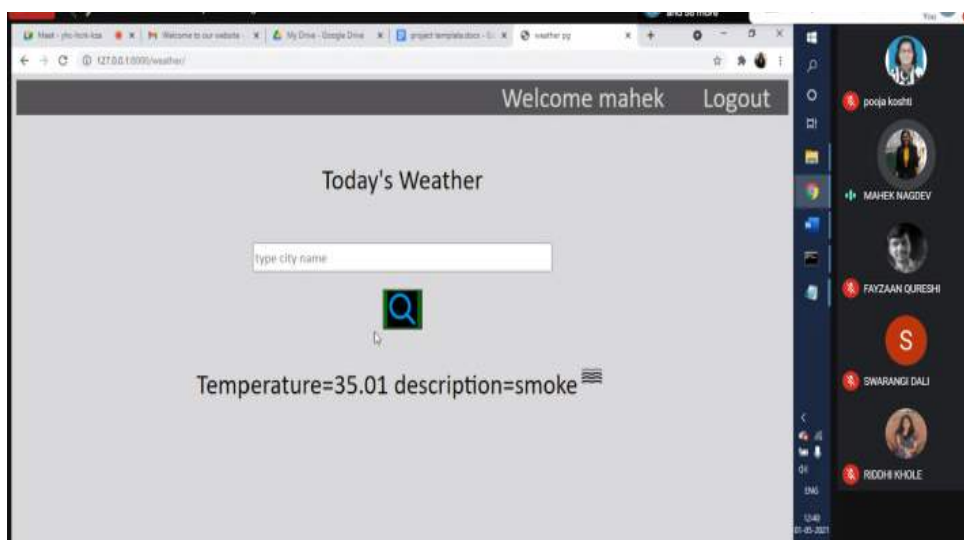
and 30 more

You

Meet - yho-hcnk-kaa | Welcome to our website | My Drive - Google Drive | project template.docx | weather pg

127.0.0.1:8000/weather/

Welcome mahek Logout

Today's Weather

type city name

Temperature=35.01 description=smoke

pooja koshti

MAHEK NAGDEV

FAYZAAN QURESHI

S

SWARANGI DALI

RIDDHI KHOLE

ENG

12:40
01-05-2021